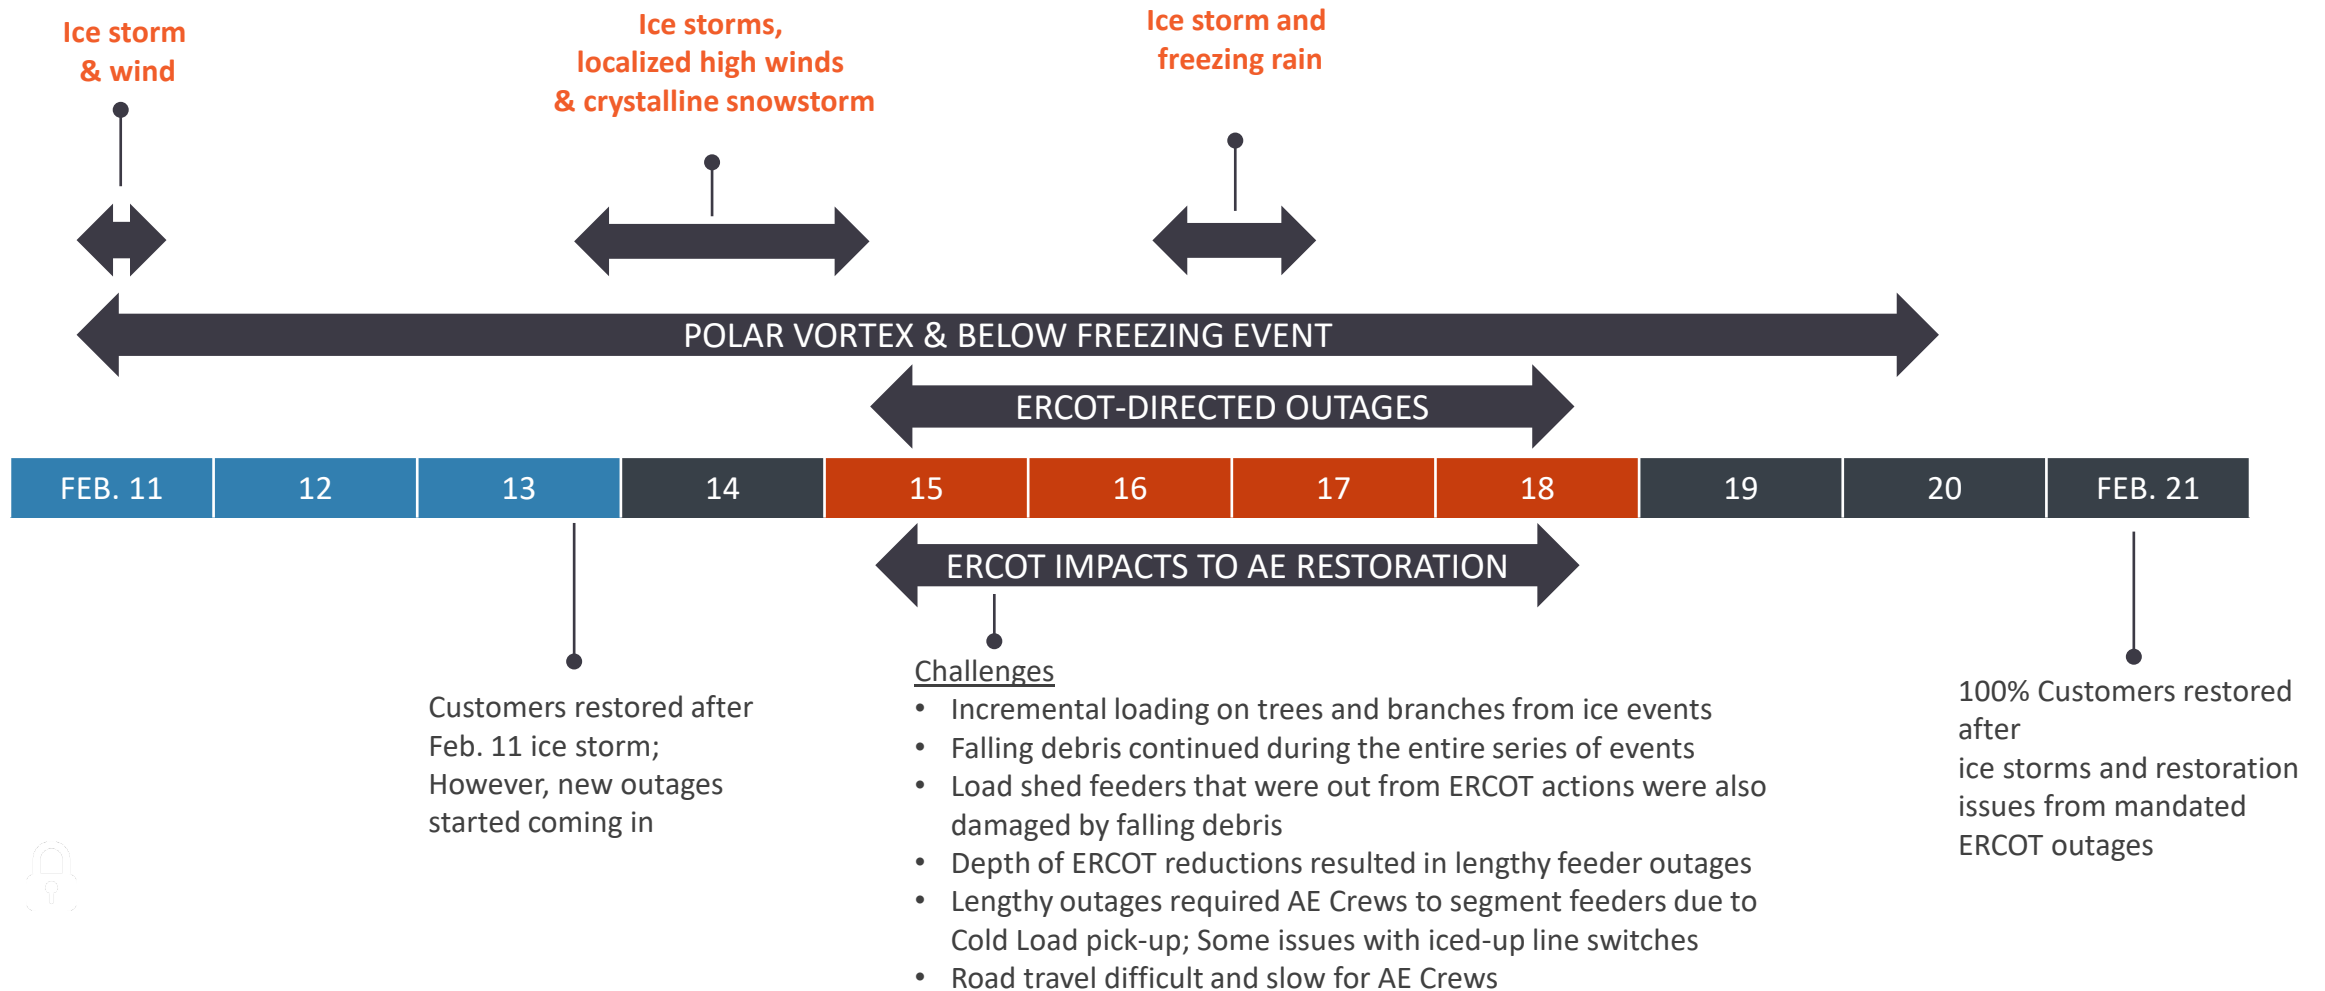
Ice storm & wind

Ice storms, localized high winds & crystalline snowstorm

Ice storm and freezing rain

POLAR VORTEX & BELOW FREEZING EVENT

ERCOT-DIRECTED OUTAGES

| FEB. 11 | 12 | 13 | 14 | 15 | 16 | 17 | 18 | 19 | 20 | FEB. 21 |
|---|---|---|---|---|---|---|---|---|---|---|

ERCOT IMPACTS TO AE RESTORATION

Customers restored after Feb. 11 ice storm; However, new outages started coming in

Challenges
• Incremental loading on trees and branches from ice events
• Falling debris continued during the entire series of events
• Load shed feeders that were out from ERCOT actions were also damaged by falling debris
• Depth of ERCOT reductions resulted in lengthy feeder outages
• Lengthy outages required AE Crews to segment feeders due to Cold Load pick-up; Some issues with iced-up line switches
• Road travel difficult and slow for AE Crews

100% Customers restored after
ice storms and restoration issues from mandated ERCOT outages